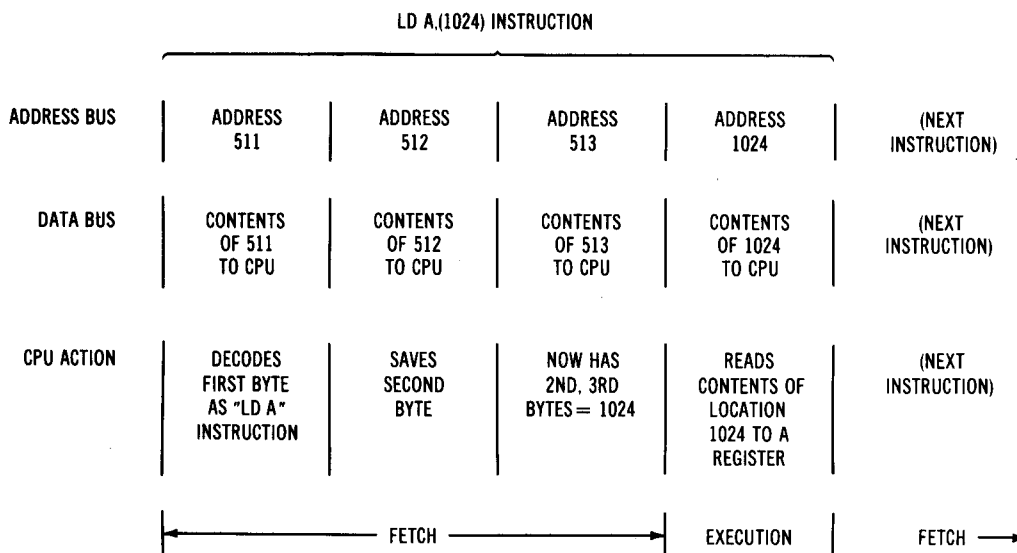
LD A,(1024) INSTRUCTION

| | | | | | |
|---|---|---|---|---|---|
| ADDRESS BUS | ADDRESS 511 | ADDRESS 512 | ADDRESS 513 | ADDRESS 1024 | (NEXT INSTRUCTION) |
| DATA BUS | CONTENTS OF 511 TO CPU | CONTENTS OF 512 TO CPU | CONTENTS OF 513 TO CPU | CONTENTS OF 1024 TO CPU | (NEXT INSTRUCTION) |
| CPU ACTION | DECODES FIRST BYTE AS "LD A" INSTRUCTION | SAVES SECOND BYTE | NOW HAS 2ND, 3RD BYTES = 1024 | READS CONTENTS OF LOCATION 1024 TO A REGISTER | (NEXT INSTRUCTION) |

FETCH

EXECUTION

FETCH